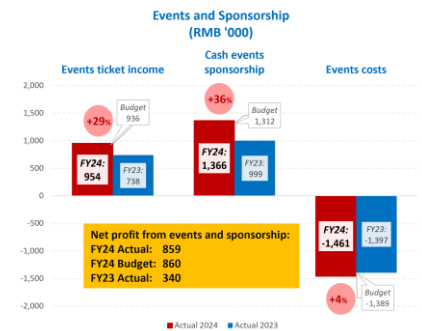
Events and Sponsorship
(RMB '000)

Events ticket income

Cash events sponsorship

Events costs

2,000
1,500
1,000
500
0
-500
-1,000
-1,500
-2,000

+29%
Budget
936
FY24:
954
FY23:
738

+36%
Budget
1,312
FY24:
1,366
FY23:
999

FY24:
-1,461
FY23:
-1,397
+4%
Budget
-1,389

Net profit from events and sponsorship:
FY24 Actual: 859
FY24 Budget: 860
FY23 Actual: 340

Actual 2024
Actual 2023